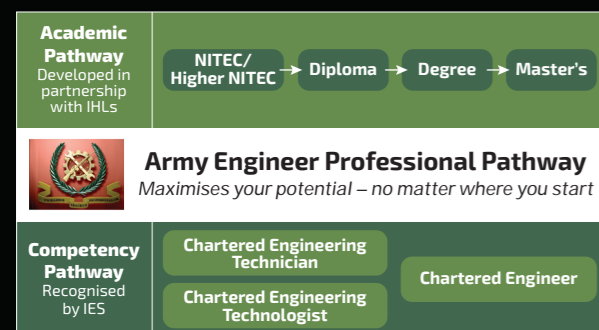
Academic Pathway
Developed in partnership with IHLs

NITEC/ Higher NITEC → Diploma → Degree → Master's

Army Engineer Professional Pathway
Maximises your potential – no matter where you start

Competency Pathway
Recognised by IES

Chartered Engineering Technician

Chartered Engineering Technologist

Chartered Engineer